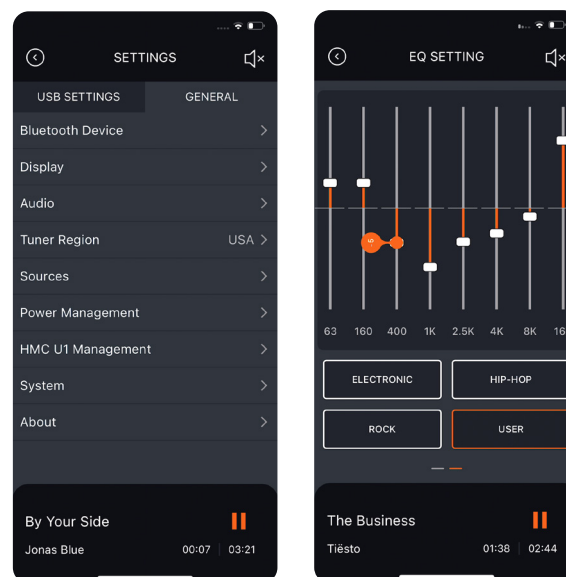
SETTINGS

USB SETTINGS
GENERAL

Bluetooth Device
Display
Audio
Tuner Region USA
Sources
Power Management
HMC U1 Management
System
About

By Your Side
Jonas Blue
00:07 03:21

EQ SETTING

-6

63 160 400 1K 2.5K 4K 8K 16

ELECTRONIC
HIP-HOP
ROCK
USER

The Business
Tiësto
01:38 02:44